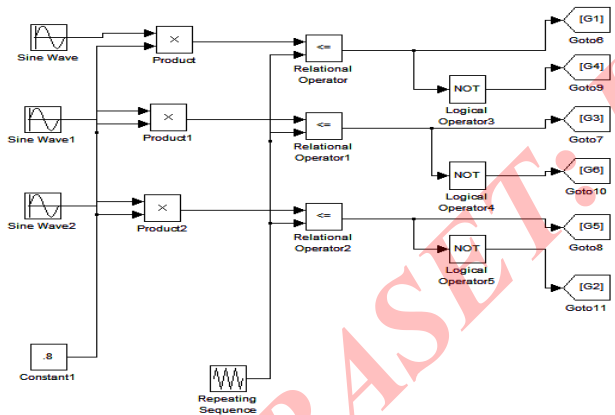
Sine Wave
×
Product
<=
Relational Operator
[G1]
Goto6
NOT
Logical Operator3
[G4]
Goto9
Sine Wave1
×
Product1
<=
Relational Operator1
[G3]
Goto7
NOT
Logical Operator4
[G6]
Goto10
Sine Wave2
×
Product2
<=
Relational Operator2
[G5]
Goto8
NOT
Logical Operator5
[G2]
Goto11
.8
Constant1
Repeating Sequence
PASET.